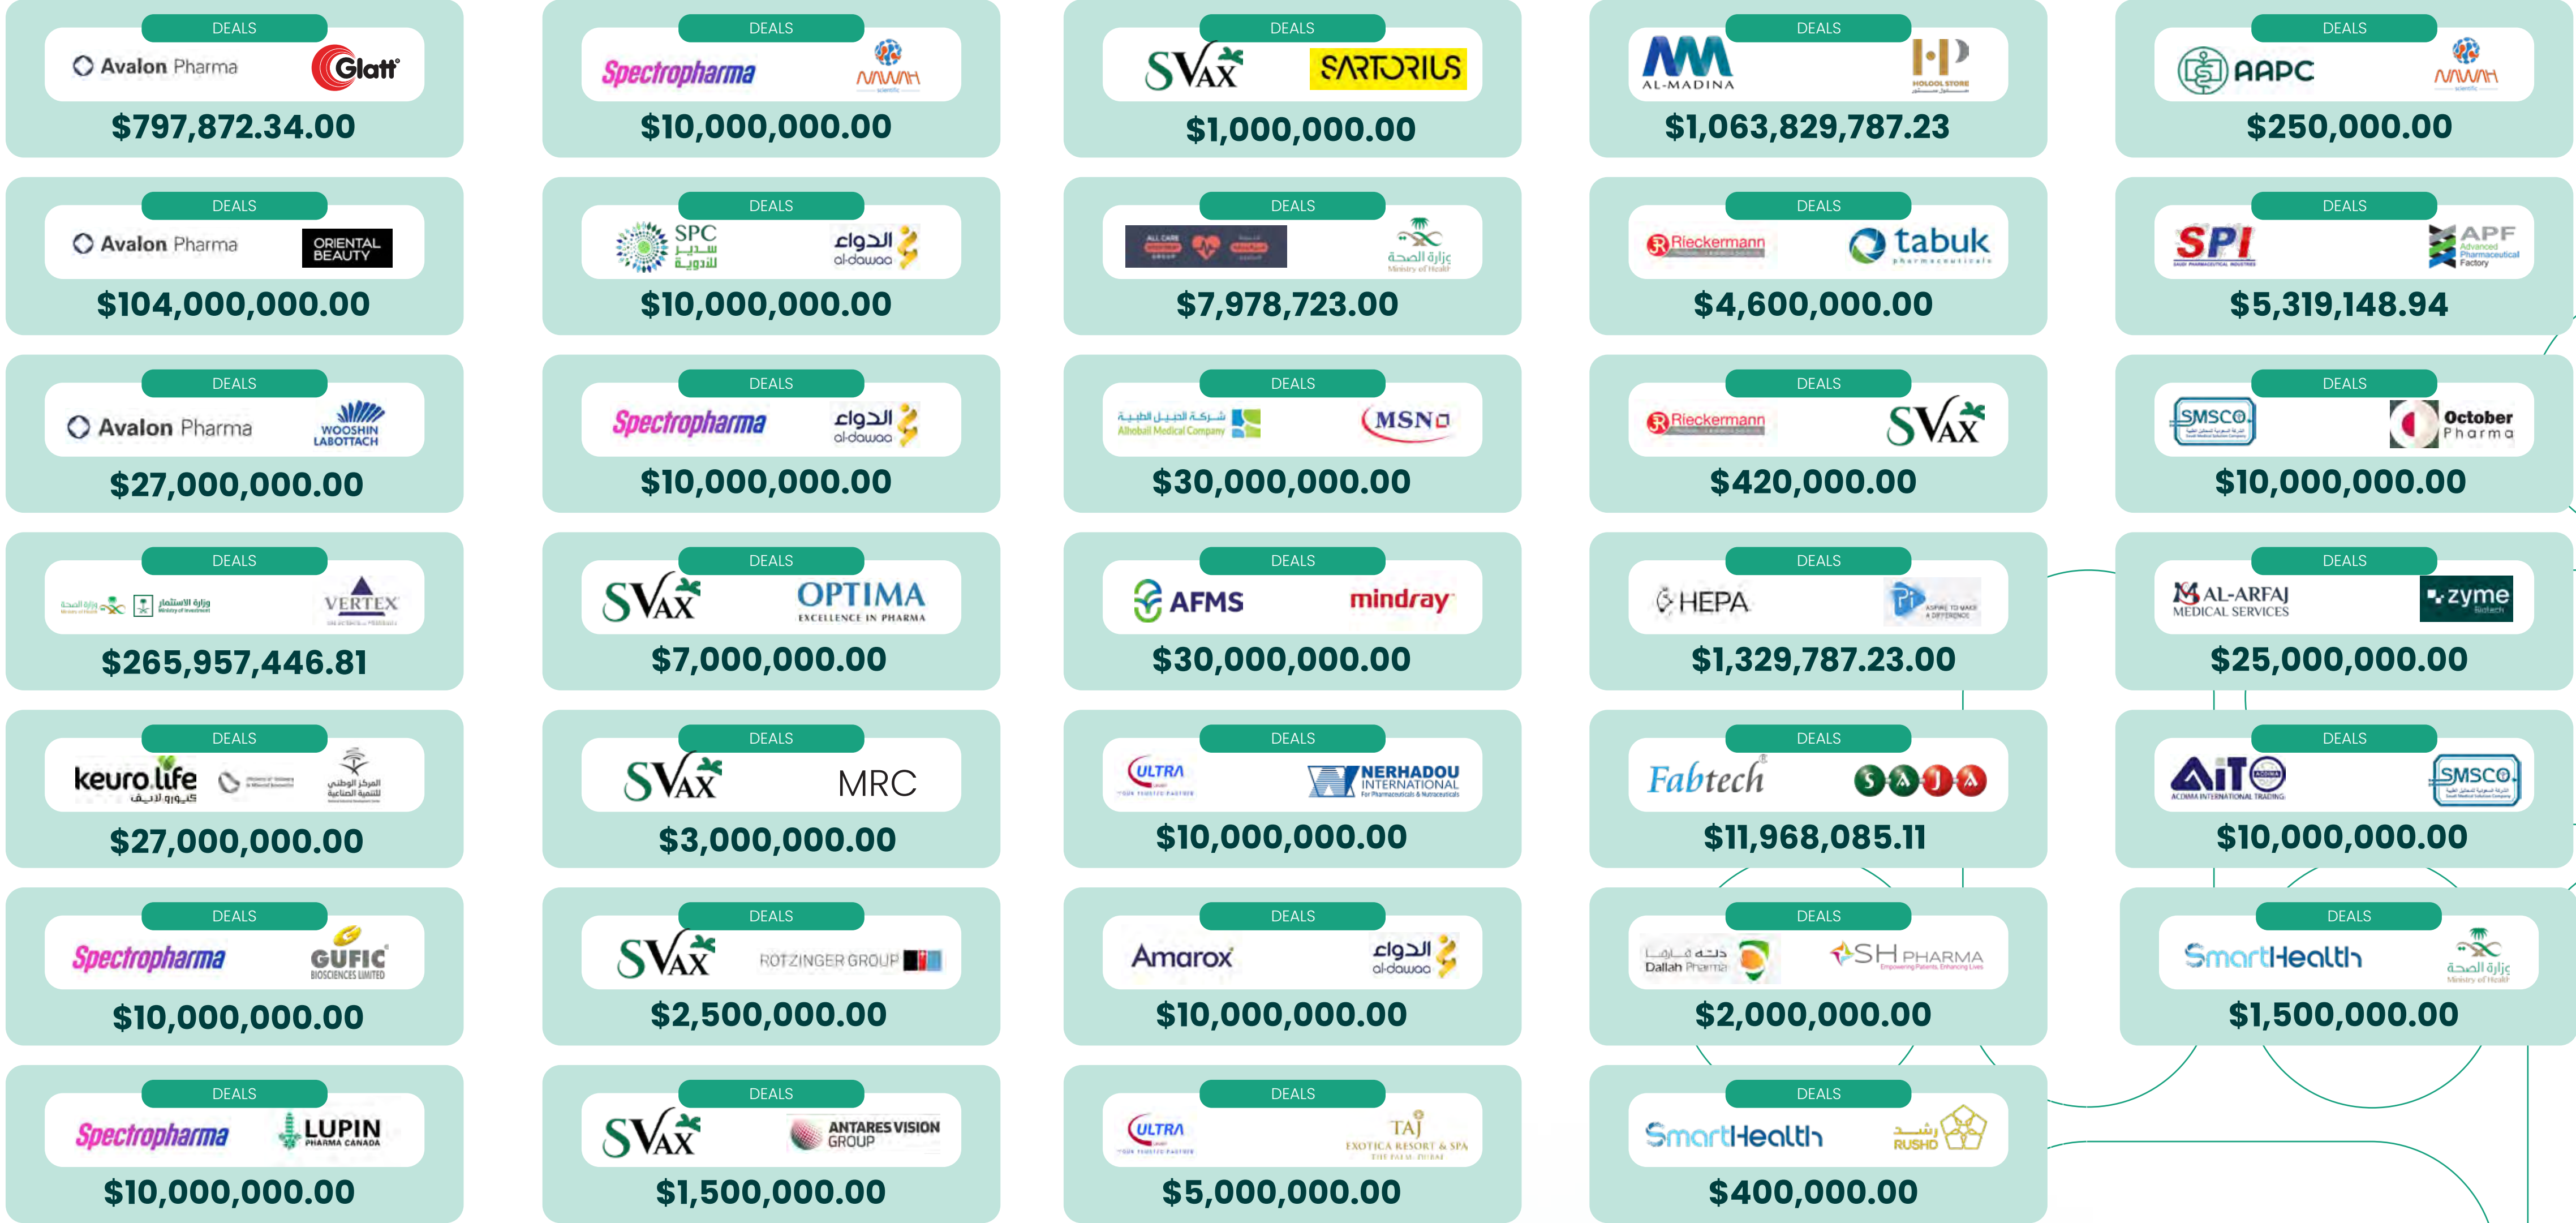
DEALS
Avalon Pharma Glatt
$797,872.34.00

DEALS
Spectropharma NAWAH
$10,000,000.00

DEALS
SVAX SARTORIUS
$1,000,000.00

DEALS
AL-MADINA HOLOOL STORE
$1,063,829,787.23

DEALS
AAPC NAWAH
$250,000.00

DEALS
Avalon Pharma ORIENTAL BEAUTY
$104,000,000.00

DEALS
SPC سدير للأدوية الدواء al-dawaa
$10,000,000.00

DEALS
ALL CARE وزارة الصحة Ministry of Health
$7,978,723.00

DEALS
Rieckermann tabuk pharmaceuticals
$4,600,000.00

DEALS
SPI APF Advanced Pharmaceutical Factory
$5,319,148.94

DEALS
Avalon Pharma WOOSHIN LABOTTACH
$27,000,000.00

DEALS
Spectropharma الدواء al-dawaa
$10,000,000.00

DEALS
شركة الهيل الطبية Alhobail Medical Company MSN
$30,000,000.00

DEALS
Rieckermann SVAX
$420,000.00

DEALS
SMSCO October Pharma
$10,000,000.00

DEALS
وزارة الصحة وزارة الاستثمار VERTEX
$265,957,446.81

DEALS
SVAX OPTIMA EXCELLENCE IN PHARMA
$7,000,000.00

DEALS
AFMS mindray
$30,000,000.00

DEALS
HEPA Pi
$1,329,787.23.00

DEALS
AL-ARFAJ MEDICAL SERVICES zyme
$25,000,000.00

DEALS
keuro.life كيورو لايف المركز الوطني للتنمية الصناعية
$27,000,000.00

DEALS
SVAX MRC
$3,000,000.00

DEALS
ULTRA NERHADOU INTERNATIONAL For Pharmaceuticals & Nutraceuticals
$10,000,000.00

DEALS
Fabtech
$11,968,085.11

DEALS
AiT ACIMA INTERNATIONAL TRADING SMSCO
$10,000,000.00

DEALS
Spectropharma GUFIC BIOSCIENCES LIMITED
$10,000,000.00

DEALS
SVAX ROTZINGER GROUP
$2,500,000.00

DEALS
Amarox الدواء al-dawaa
$10,000,000.00

DEALS
دله فارما Dallah Pharma SH PHARMA
$2,000,000.00

DEALS
SmartHealth وزارة الصحة Ministry of Health
$1,500,000.00

DEALS
Spectropharma LUPIN PHARMA CANADA
$10,000,000.00

DEALS
SVAX ANTARES VISION GROUP
$1,500,000.00

DEALS
ULTRA TAJ EXOTICA RESORT & SPA THE PALM, DUBAI
$5,000,000.00

DEALS
SmartHealth رشد RUSHD
$400,000.00